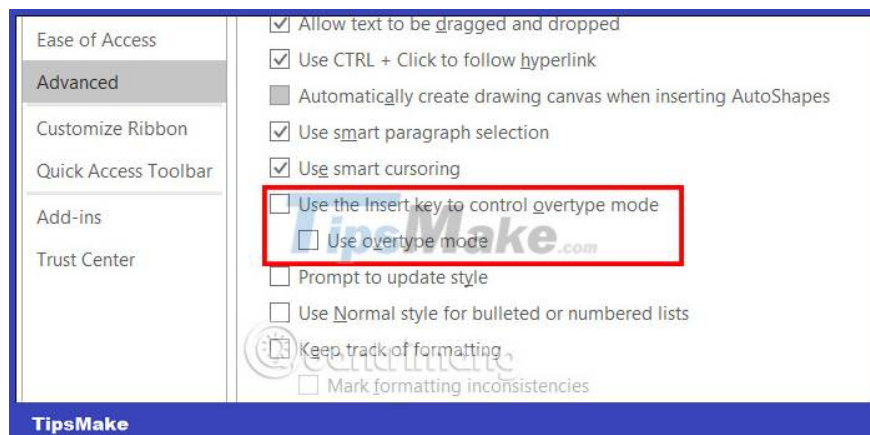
Ease of Access

Advanced

Customize Ribbon

Quick Access Toolbar

Add-ins

Trust Center

Allow text to be dragged and dropped

Use CTRL + Click to follow hyperlink

Automatically create drawing canvas when inserting AutoShapes

Use smart paragraph selection

Use smart cursoring

Use the Insert key to control overtype mode

Use overtype mode

TipsMake.com

Prompt to update style

Use Normal style for bulleted or numbered lists

Keep track of formatting

Mark formatting inconsistencies

quantrimang

TipsMake